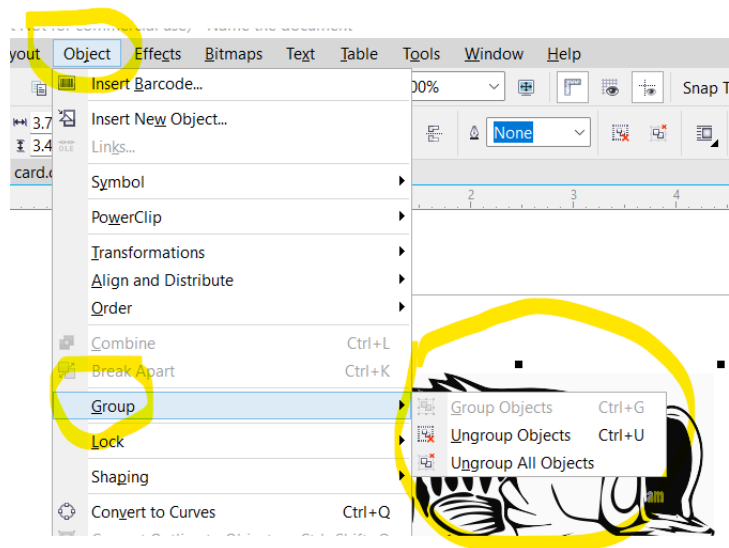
yout Object Effects Bitmaps Text Table Tools Window Help

Insert Barcode...
Insert New Object...
Links...
Symbol
PowerClip
Transformations
Align and Distribute
Order
Combine Ctrl+L
Break Apart Ctrl+K
Group
Lock
Shaping
Convert to Curves Ctrl+Q

00%
Snap T
3.7
3.4
None
card.c
2
3
4

Group Objects Ctrl+G
Ungroup Objects Ctrl+U
Ungroup All Objects